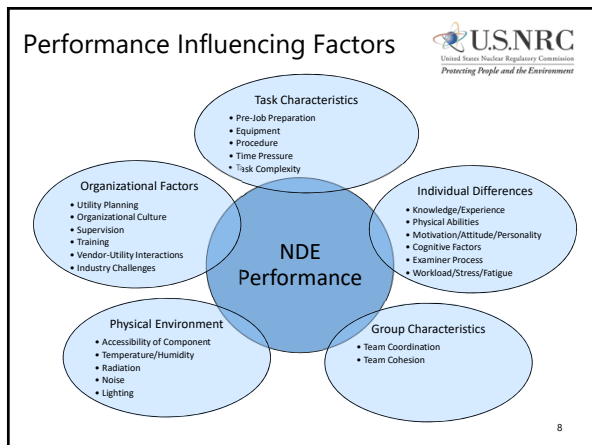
Performance Influencing Factors

U.S.NRC
United States Nuclear Regulatory Commission
Protecting People and the Environment

Task Characteristics
• Pre-Job Preparation
• Equipment
• Procedure
• Time Pressure
• Task Complexity

Organizational Factors
• Utility Planning
• Organizational Culture
• Supervision
• Training
• Vendor-Utility Interactions
• Industry Challenges

NDE Performance

Individual Differences
• Knowledge/Experience
• Physical Abilities
• Motivation/Attitude/Personality
• Cognitive Factors
• Examiner Process
• Workload/Stress/Fatigue

Physical Environment
• Accessibility of Component
• Temperature/Humidity
• Radiation
• Noise
• Lighting

Group Characteristics
• Team Coordination
• Team Cohesion

8